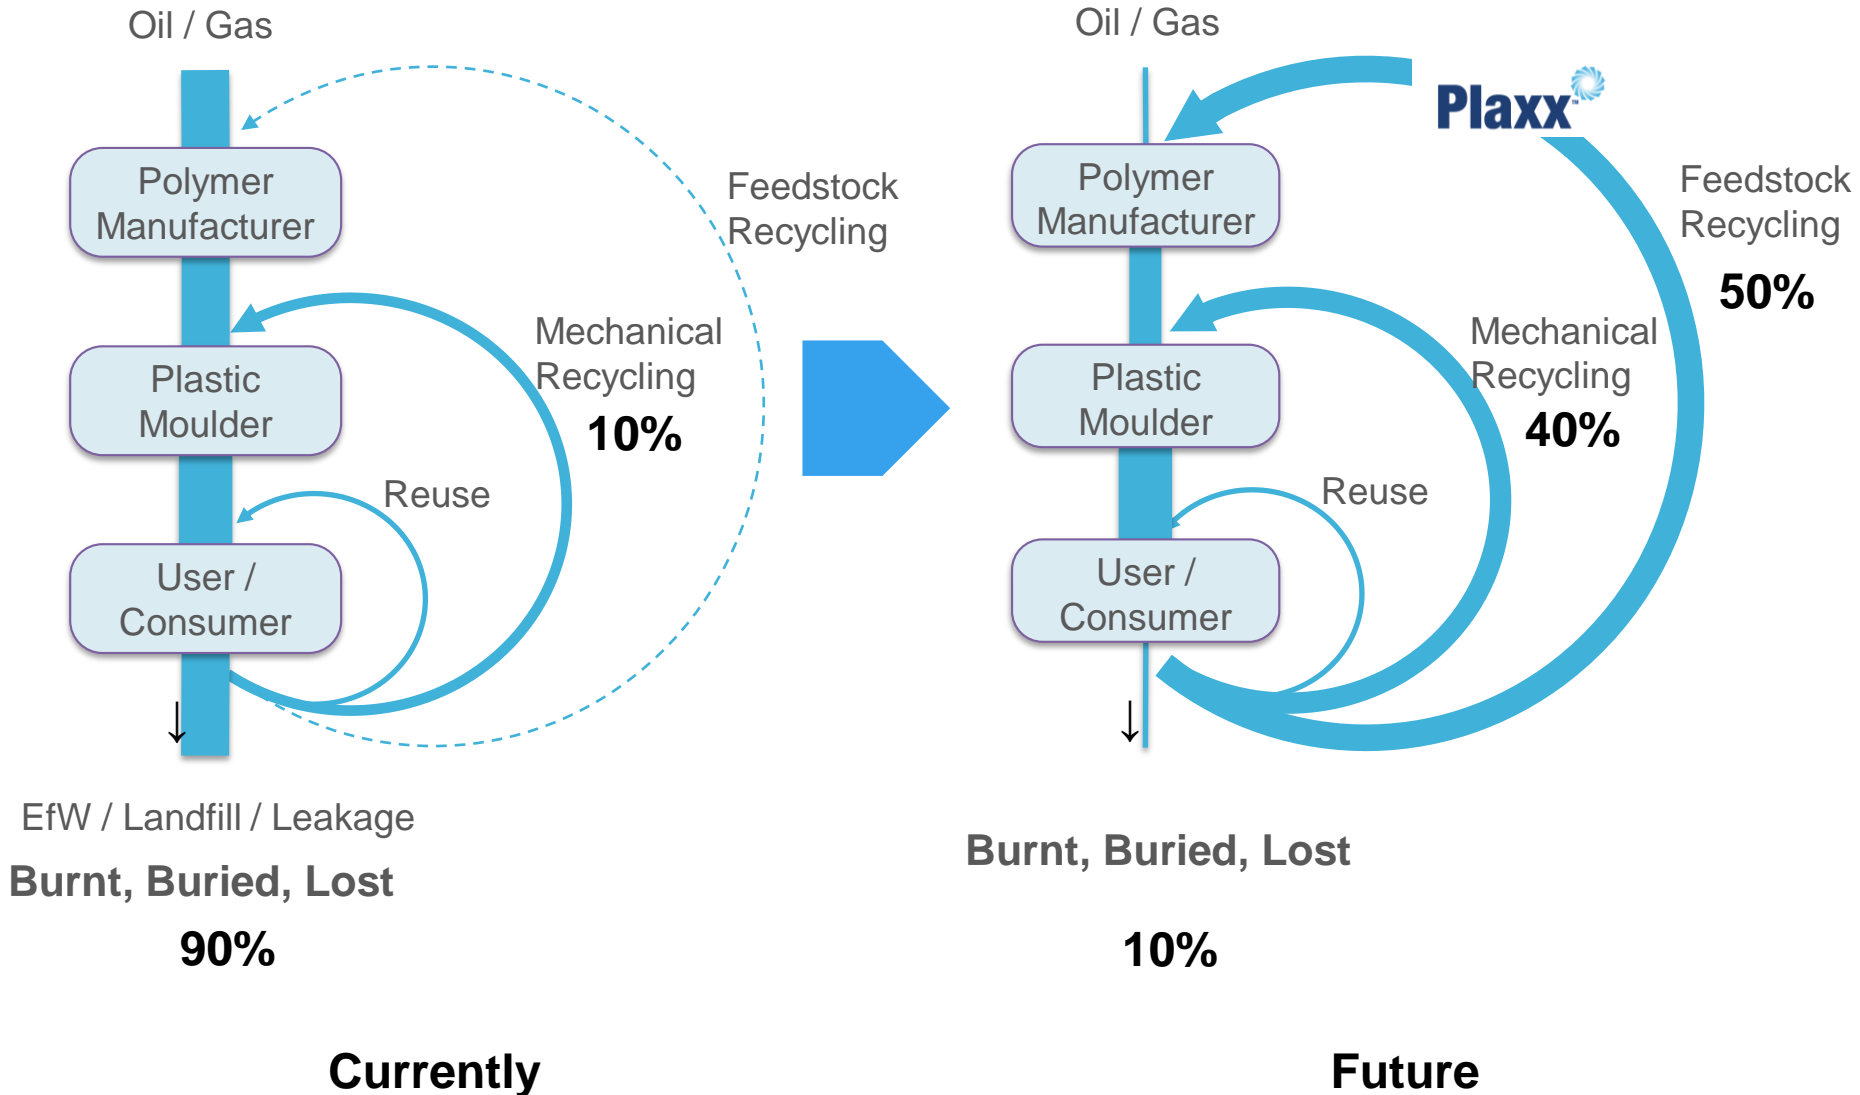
Oil / Gas

Polymer Manufacturer

Plastic Moulder

User / Consumer

Feedstock Recycling

Mechanical Recycling

10%

Reuse

EfW / Landfill / Leakage

Burnt, Buried, Lost

90%

Currently

Oil / Gas

Plaxx

Polymer Manufacturer

Plastic Moulder

User / Consumer

Feedstock Recycling

50%

Mechanical Recycling

40%

Reuse

Burnt, Buried, Lost

10%

Future